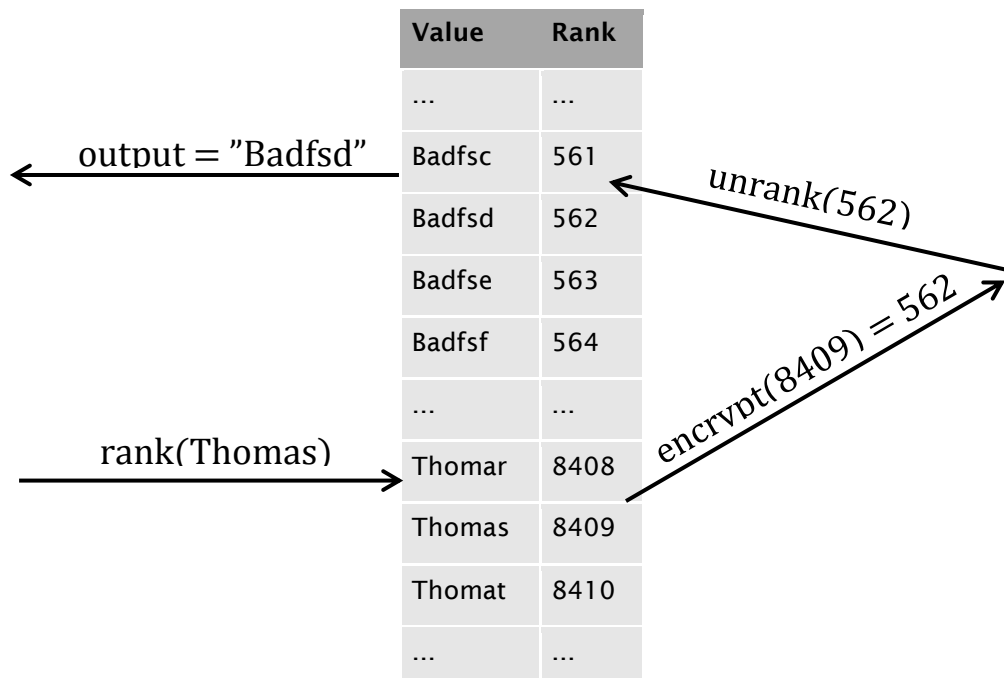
| Value | Rank |
|---|---|
| ... | ... |
| Badfsc | 561 |
| Badfsd | 562 |
| Badfse | 563 |
| Badfsf | 564 |
| ... | ... |
| Thomar | 8408 |
| Thomas | 8409 |
| Thomat | 8410 |
| ... | ... |

output = ”Badfsd”

unrank(562)

encrypt(8409) = 562

rank(Thomas)